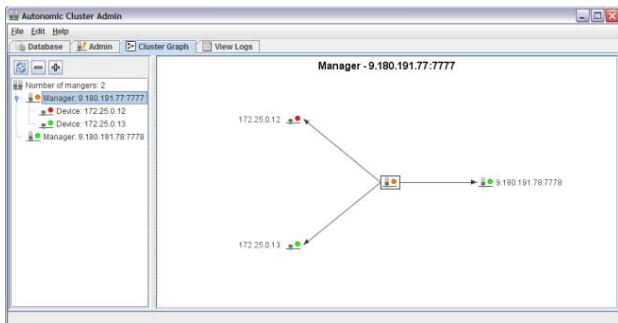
Autonomic Cluster Admin

File Edit Help

Database Admin Cluster Graph View Logs

Number of mangers: 2
Manager: 9.180.191.77:7777
Device: 172.25.0.12
Device: 172.25.0.13
Manager: 9.180.191.78:7778

Manager - 9.180.191.77:7777

172.25.0.12

9.180.191.78:7778

172.25.0.13